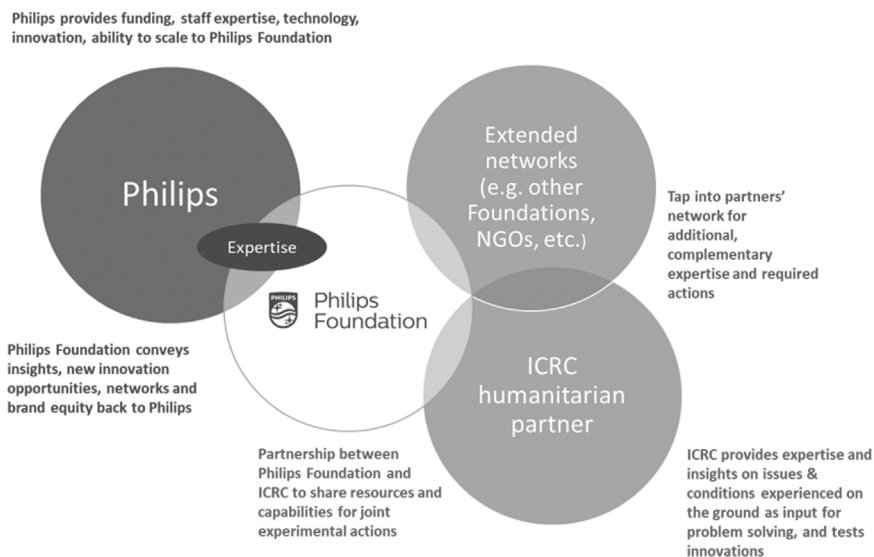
Philips provides funding, staff expertise, technology, innovation, ability to scale to Philips Foundation

Philips

Expertise

Extended networks (e.g. other Foundations, NGOs, etc.)

Tap into partners' network for additional, complementary expertise and required actions

PHILIPS

Philips Foundation

Philips Foundation conveys insights, new innovation opportunities, networks and brand equity back to Philips

ICRC humanitarian partner

Partnership between Philips Foundation and ICRC to share resources and capabilities for joint experimental actions

ICRC provides expertise and insights on issues & conditions experienced on the ground as input for problem solving, and tests innovations